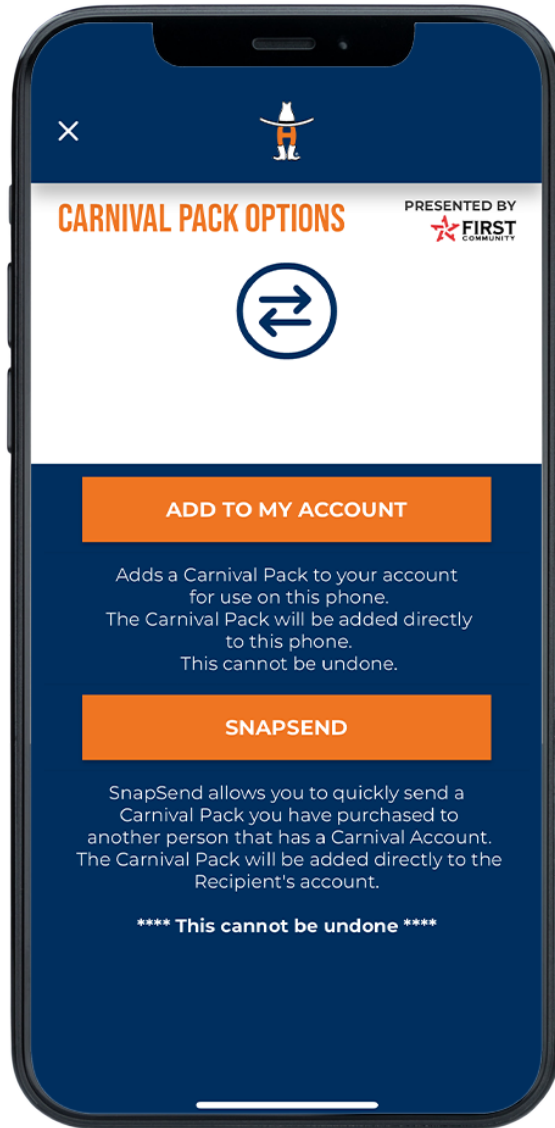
×

H

CARNIVAL PACK OPTIONS

PRESENTED BY
FIRST
COMMUNITY

ADD TO MY ACCOUNT

Adds a Carnival Pack to your account for use on this phone.
The Carnival Pack will be added directly to this phone.
This cannot be undone.

SNAPSEND

SnapSend allows you to quickly send a Carnival Pack you have purchased to another person that has a Carnival Account.
The Carnival Pack will be added directly to the Recipient's account.

**** This cannot be undone ****